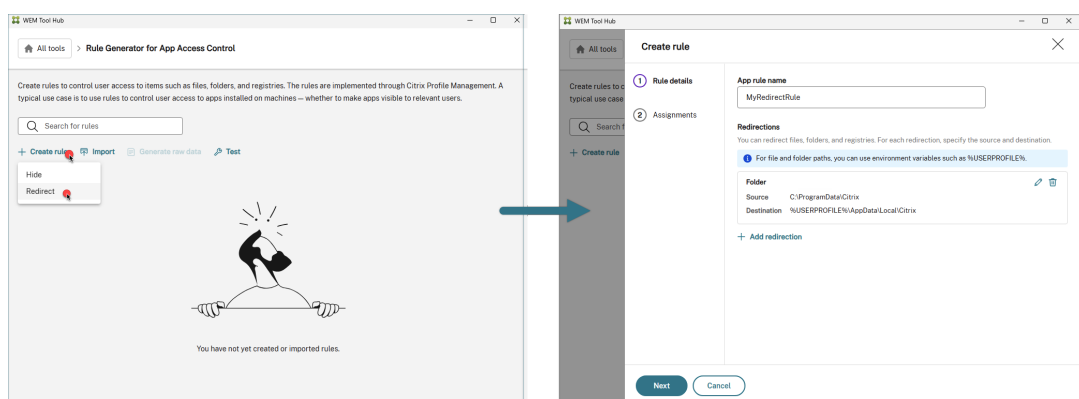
WEM Tool Hub

All tools > Rule Generator for App Access Control

Create rules to control user access to items such as files, folders, and registries. The rules are implemented through Citrix Profile Management. A typical use case is to use rules to control user access to apps installed on machines — whether to make apps visible to relevant users.

Search for rules

+ Create rule Import Generate new data Test

Hide
Redirect

You have not yet created or imported rules.

WEM Tool Hub

All tools

Create rules to c
typical use case is

Search f

+ Create rule

Create rule

1 Rule details
2 Assignments

App rule name
MyRedirectRule

Redirections
You can redirect files, folders, and registries. For each redirection, specify the source and destination.

For file and folder paths, you can use environment variables such as %USERPROFILE%.

Folder
Source C:\ProgramData\Citrix
Destination %USERPROFILE%\AppData\Local\Citrix

+ Add redirection

Next Cancel